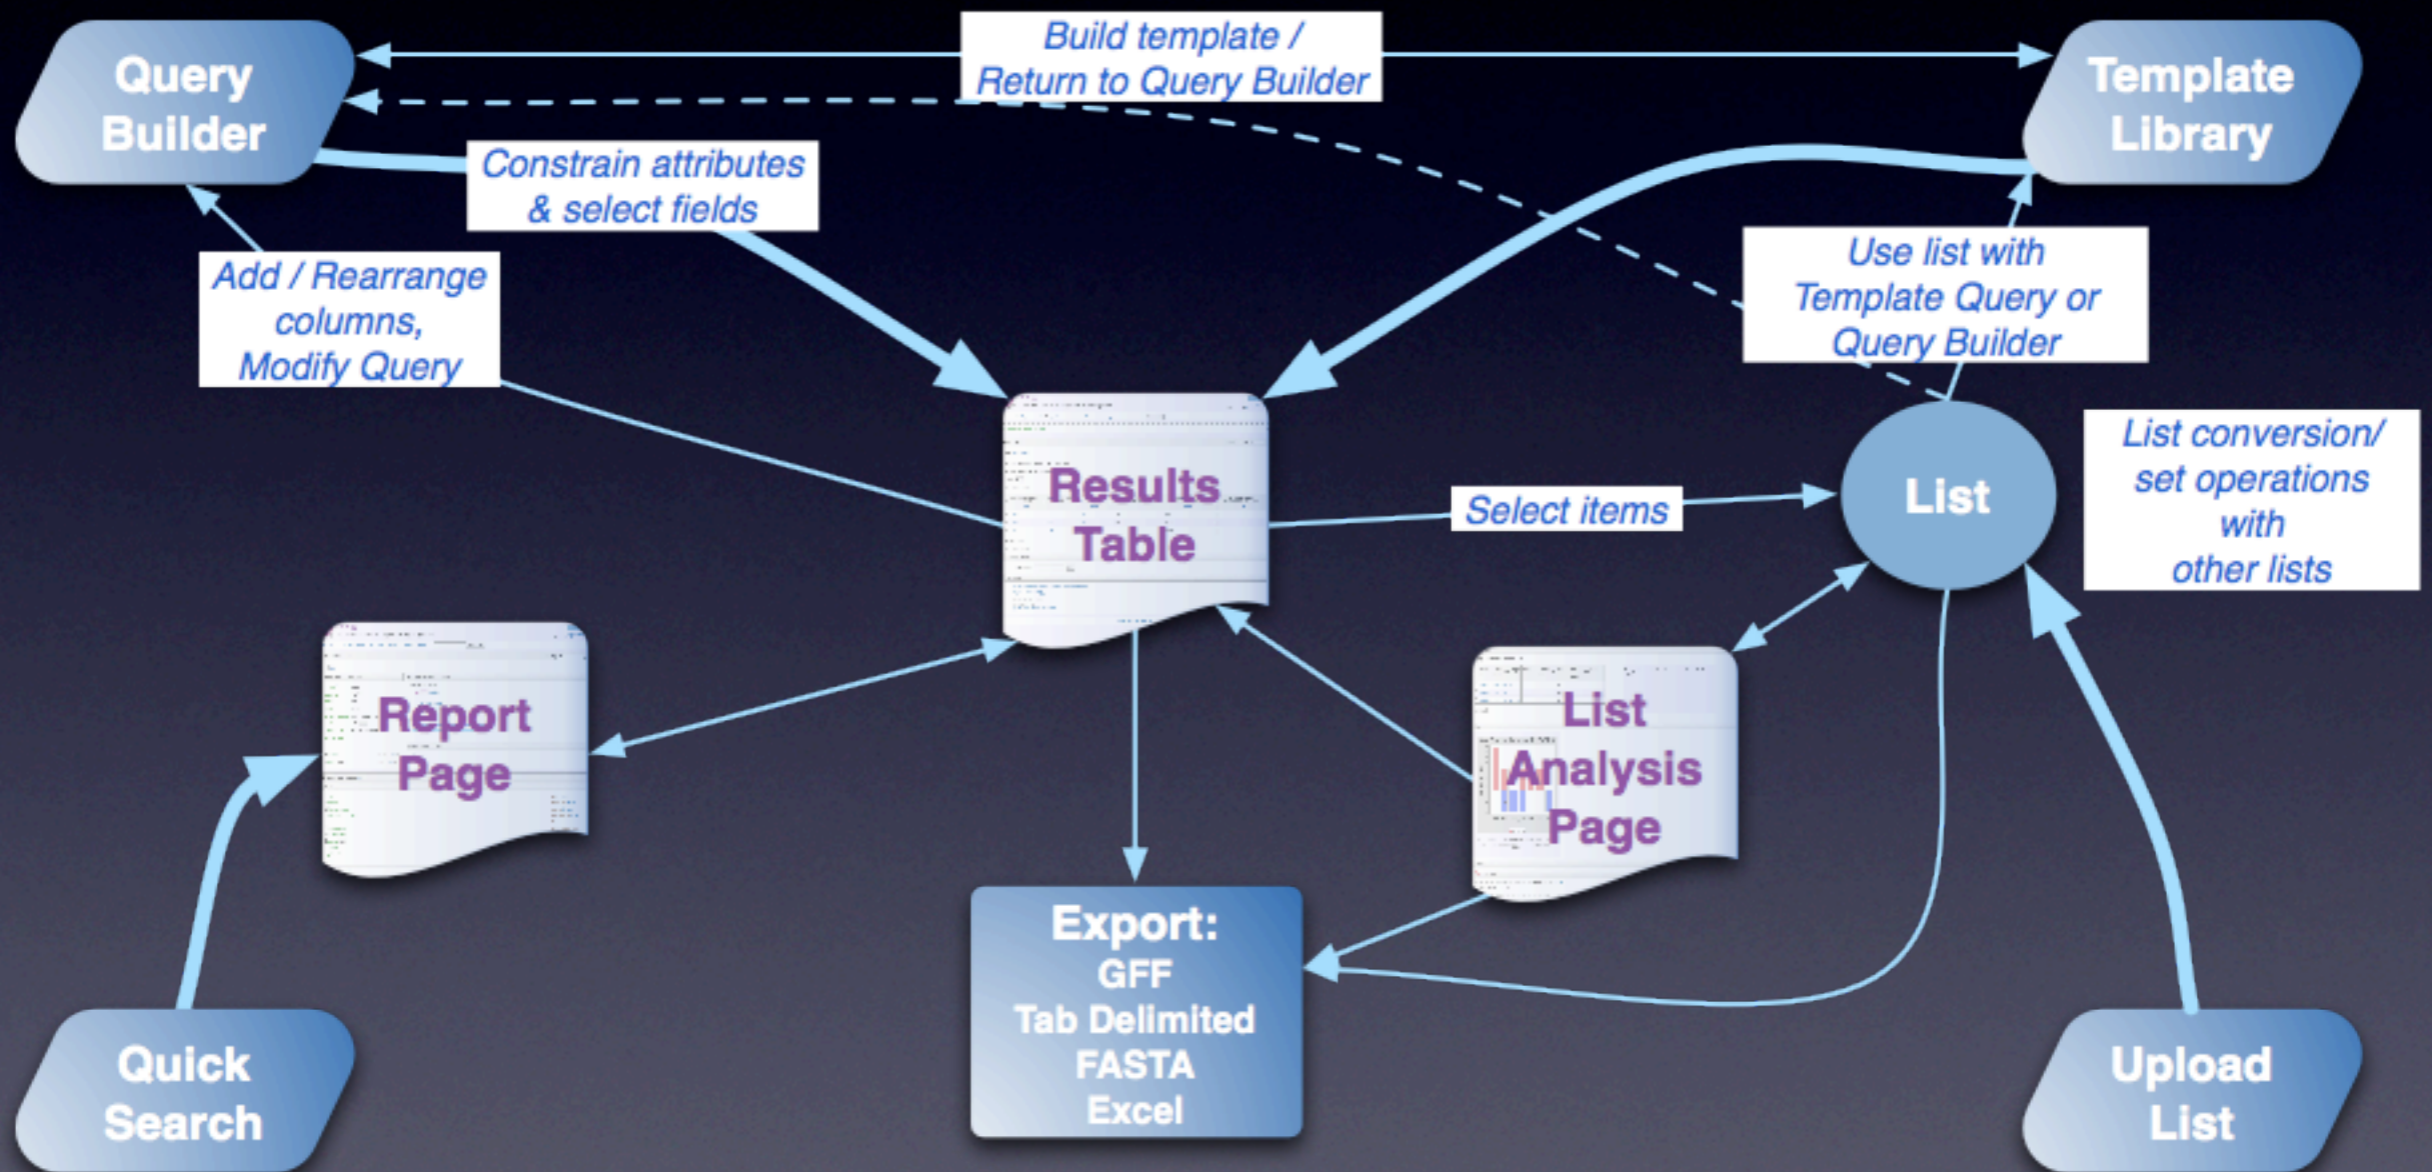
Query Builder

Build template / Return to Query Builder

Template Library

Constrain attributes & select fields

Add / Rearrange columns, Modify Query

Use list with Template Query or Query Builder

List conversion/ set operations with other lists

Results Table

Select items

List

Report Page

List Analysis Page

Export: GFF Tab Delimited FASTA Excel

Quick Search

Upload List